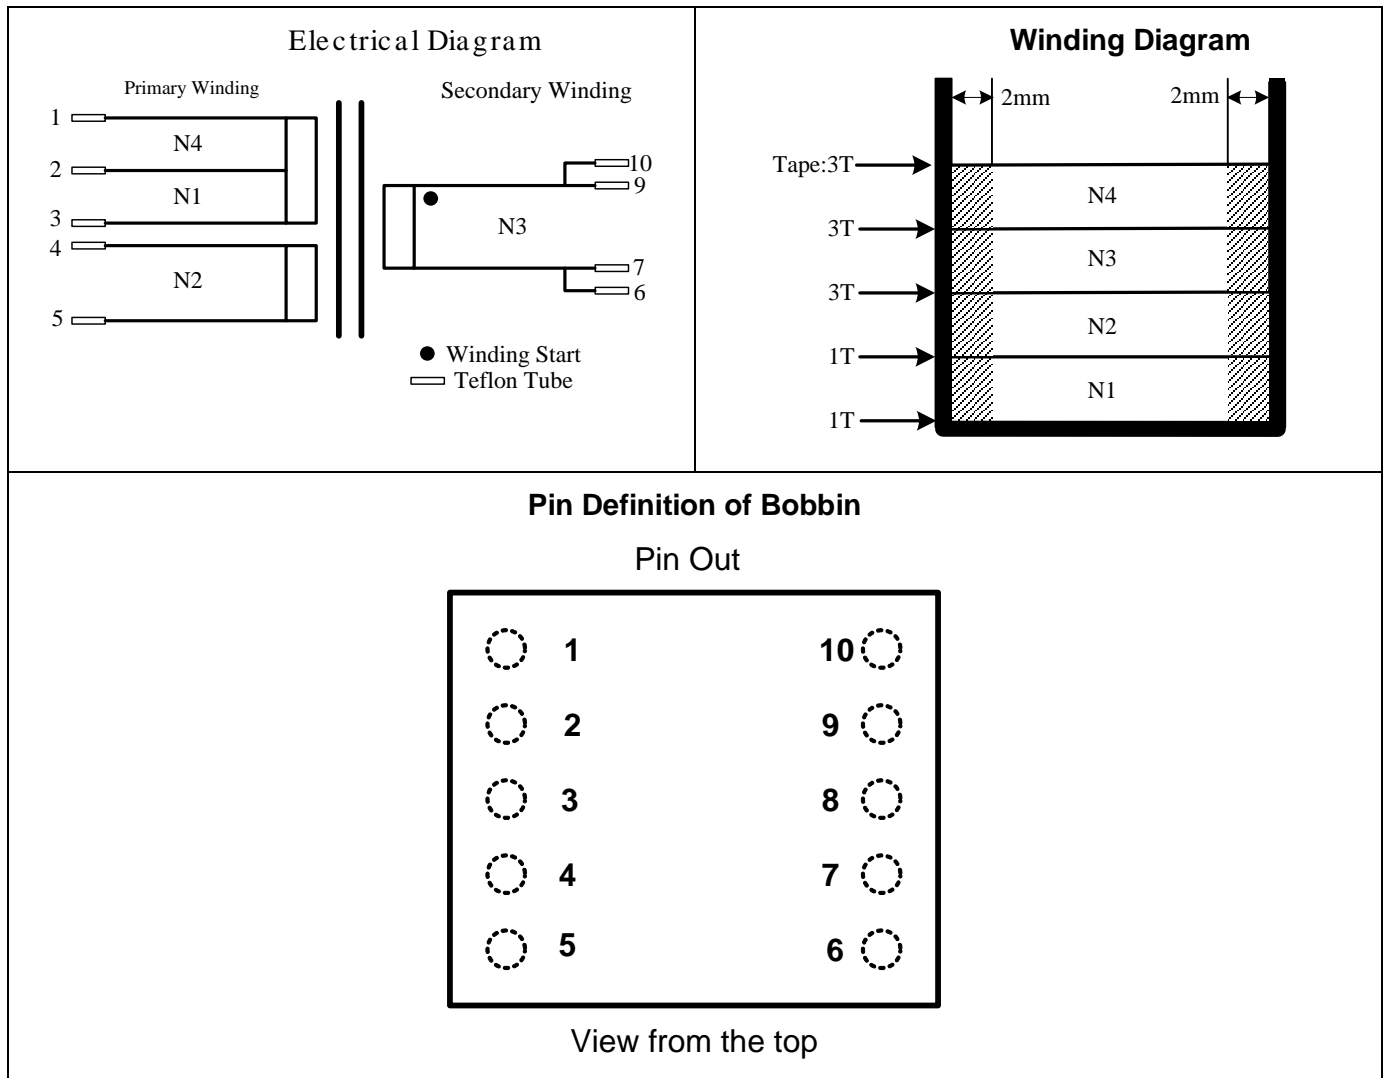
Electrical Diagram

Primary Winding

Secondary Winding

1
N4
2
N1
3
4
N2
5

10
9
N3
7
6

● Winding Start
Teflon Tube

Winding Diagram

2mm
2mm

Tape:3T
N4
3T
N3
3T
N2
1T
N1
1T

Pin Definition of Bobbin

Pin Out

| 1 | 10 |
|---|---|
| 2 | 9 |
| 3 | 8 |
| 4 | 7 |
| 5 | 6 |

View from the top